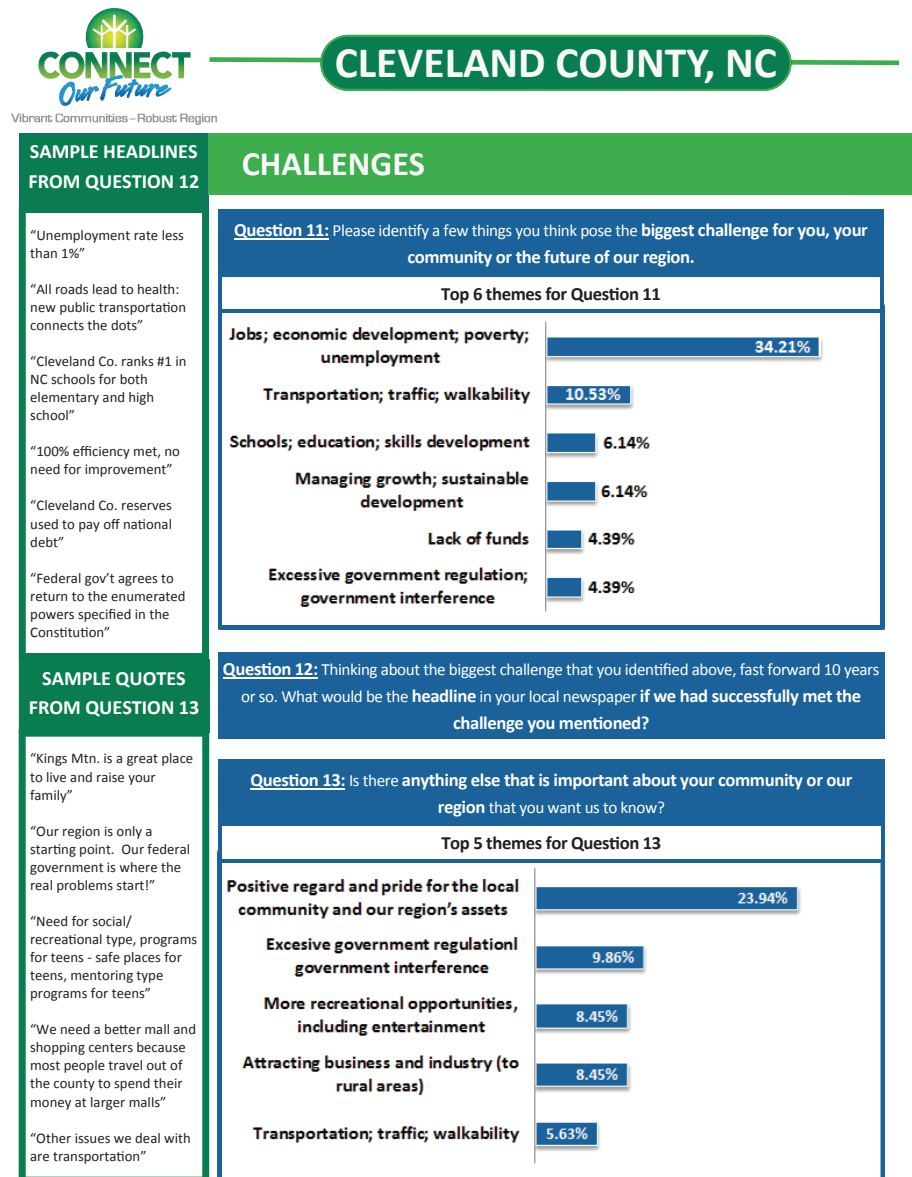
CONNECT
Our Future
Vibrant Communities – Robust Region

CLEVELAND COUNTY, NC

SAMPLE HEADLINES FROM QUESTION 12

"Unemployment rate less than 1%"

"All roads lead to health: new public transportation connects the dots"

"Cleveland Co. ranks #1 in NC schools for both elementary and high school"

"100% efficiency met, no need for improvement"

"Cleveland Co. reserves used to pay off national debt"

"Federal gov't agrees to return to the enumerated powers specified in the Constitution"

SAMPLE QUOTES FROM QUESTION 13

"Kings Mtn. is a great place to live and raise your family"

"Our region is only a starting point. Our federal government is where the real problems start!"

"Need for social/ recreational type, programs for teens - safe places for teens, mentoring type programs for teens"

"We need a better mall and shopping centers because most people travel out of the county to spend their money at larger malls"

"Other issues we deal with are transportation"

CHALLENGES

Question 11: Please identify a few things you think pose the biggest challenge for you, your community or the future of our region.

Top 6 themes for Question 11

| Theme | Percent |
|---|---|
| Jobs; economic development; poverty; unemployment | 34.21% |
| Transportation; traffic; walkability | 10.53% |
| Schools; education; skills development | 6.14% |
| Managing growth; sustainable development | 6.14% |
| Lack of funds | 4.39% |
| Excessive government regulation; government interference | 4.39% |

Question 12: Thinking about the biggest challenge that you identified above, fast forward 10 years or so. What would be the headline in your local newspaper if we had successfully met the challenge you mentioned?

Question 13: Is there anything else that is important about your community or our region that you want us to know?

Top 5 themes for Question 13

| Theme | Percent |
|---|---|
| Positive regard and pride for the local community and our region's assets | 23.94% |
| Excesive government regulationl government interference | 9.86% |
| More recreational opportunities, including entertainment | 8.45% |
| Attracting business and industry (to rural areas) | 8.45% |
| Transportation; traffic; walkability | 5.63% |